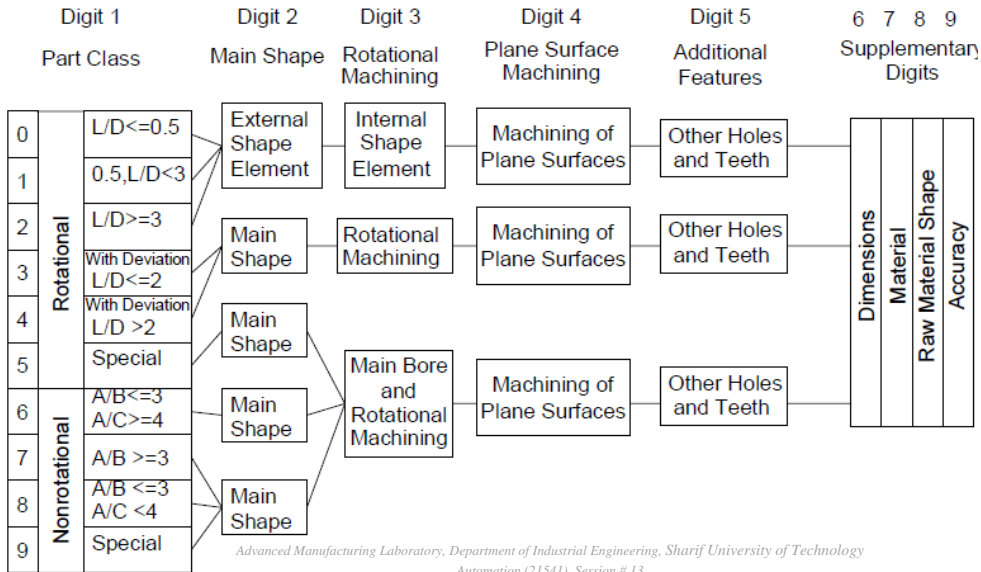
Digit 1
Part Class

Digit 2
Main Shape

Digit 3
Rotational Machining

Digit 4
Plane Surface Machining

Digit 5
Additional Features

6 7 8 9
Supplementary Digits

0
1
2
3
4
5
6
7
8
9

Rotational

Nonrotational

L/D<=0.5
0.5,L/D<3
L/D>=3
With Deviation L/D<=2
With Deviation L/D >2
Special
A/B<=3 A/C>=4
A/B >=3
A/B <=3 A/C <4
Special

External Shape Element
Main Shape
Main Shape
Main Shape
Main Shape

Internal Shape Element
Rotational Machining
Main Bore and Rotational Machining

Machining of Plane Surfaces
Machining of Plane Surfaces
Machining of Plane Surfaces

Other Holes and Teeth
Other Holes and Teeth
Other Holes and Teeth

Dimensions
Material
Raw Material Shape
Accuracy

Advanced Manufacturing Laboratory, Department of Industrial Engineering, Sharif University of Technology
Automation (21541), Session # 13